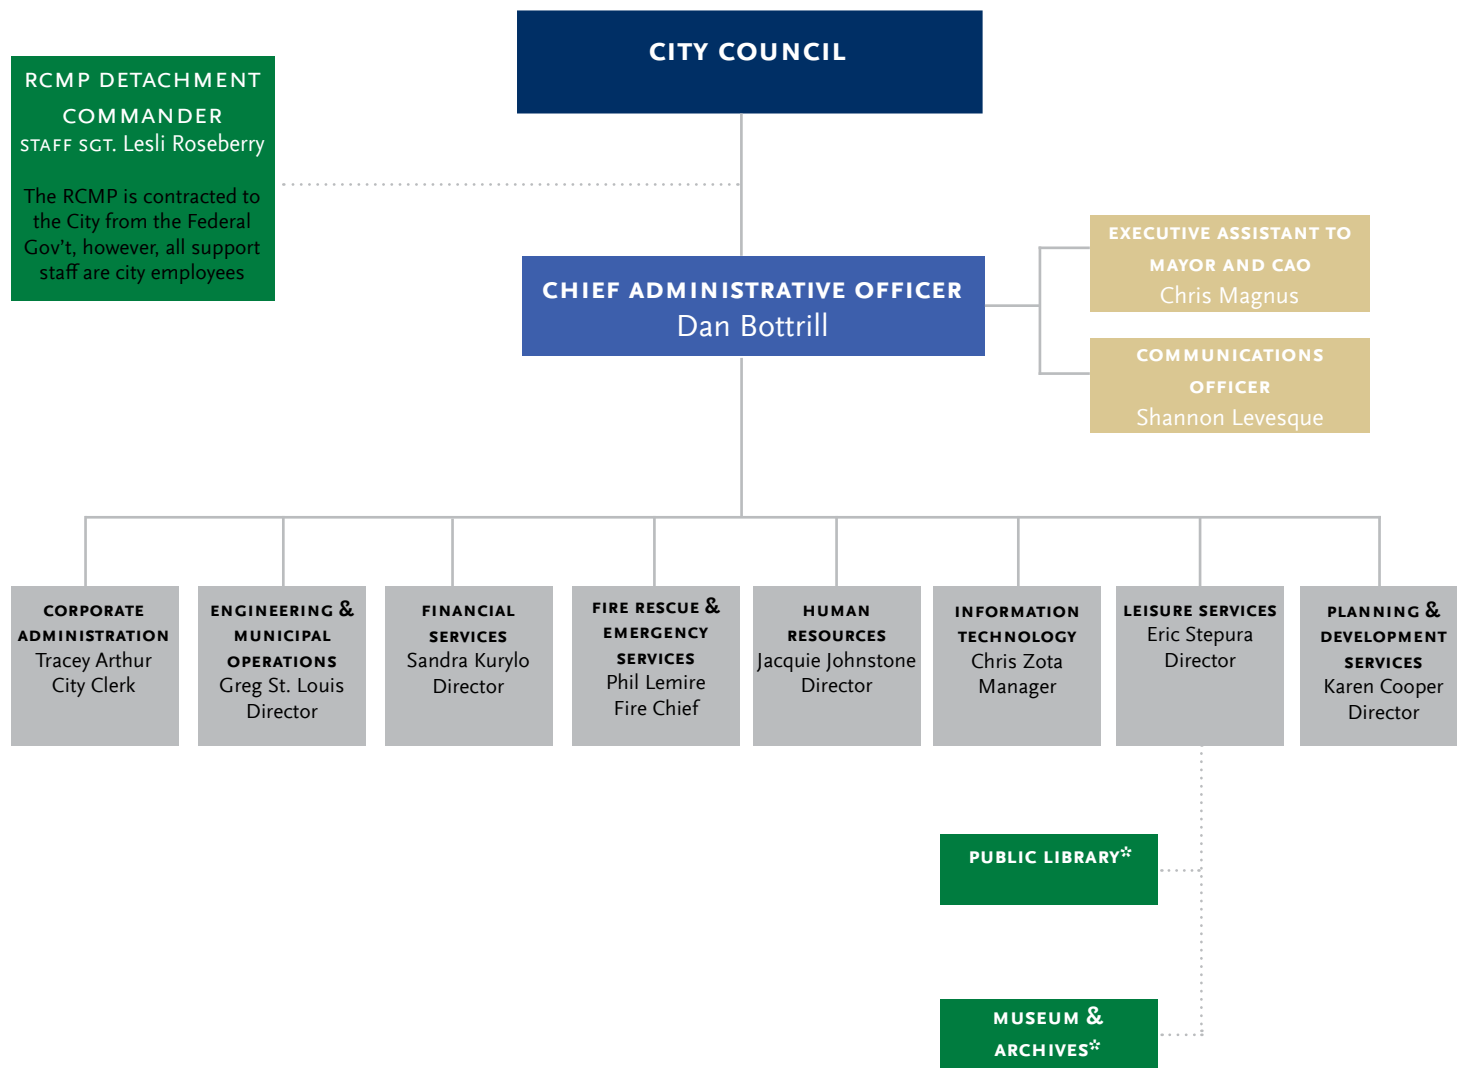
CITY COUNCIL

RCMP DETACHMENT COMMANDER
STAFF SGT. Lesli Roseberry

The RCMP is contracted to the City from the Federal Gov't, however, all support staff are city employees

CHIEF ADMINISTRATIVE OFFICER
Dan Bottrill

EXECUTIVE ASSISTANT TO MAYOR AND CAO
Chris Magnus

COMMUNICATIONS OFFICER
Shannon Levesque

CORPORATE ADMINISTRATION
Tracey Arthur
City Clerk

ENGINEERING & MUNICIPAL OPERATIONS
Greg St. Louis
Director

FINANCIAL SERVICES
Sandra Kurylo
Director

FIRE RESCUE & EMERGENCY SERVICES
Phil Lemire
Fire Chief

HUMAN RESOURCES
Jacquie Johnstone
Director

INFORMATION TECHNOLOGY
Chris Zota
Manager

LEISURE SERVICES
Eric Stepura
Director

PLANNING & DEVELOPMENT SERVICES
Karen Cooper
Director

PUBLIC LIBRARY*

MUSEUM & ARCHIVES*